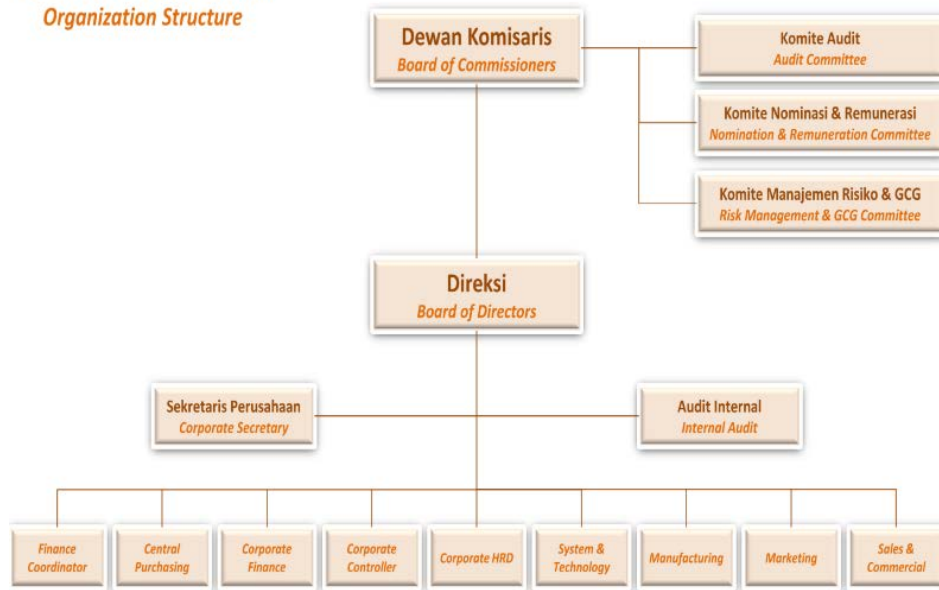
Organization Structure

Dewan Komisaris
Board of Commissioners

Komite Audit
Audit Committee

Komite Nominasi & Remunerasi
Nomination & Remuneration Committee

Komite Manajemen Risiko & GCG
Risk Management & GCG Committee

Direksi
Board of Directors

Sekretaris Perusahaan
Corporate Secretary

Audit Internal
Internal Audit

Finance Coordinator

Central Purchasing

Corporate Finance

Corporate Controller

Corporate HRD

System & Technology

Manufacturing

Marketing

Sales & Commercial